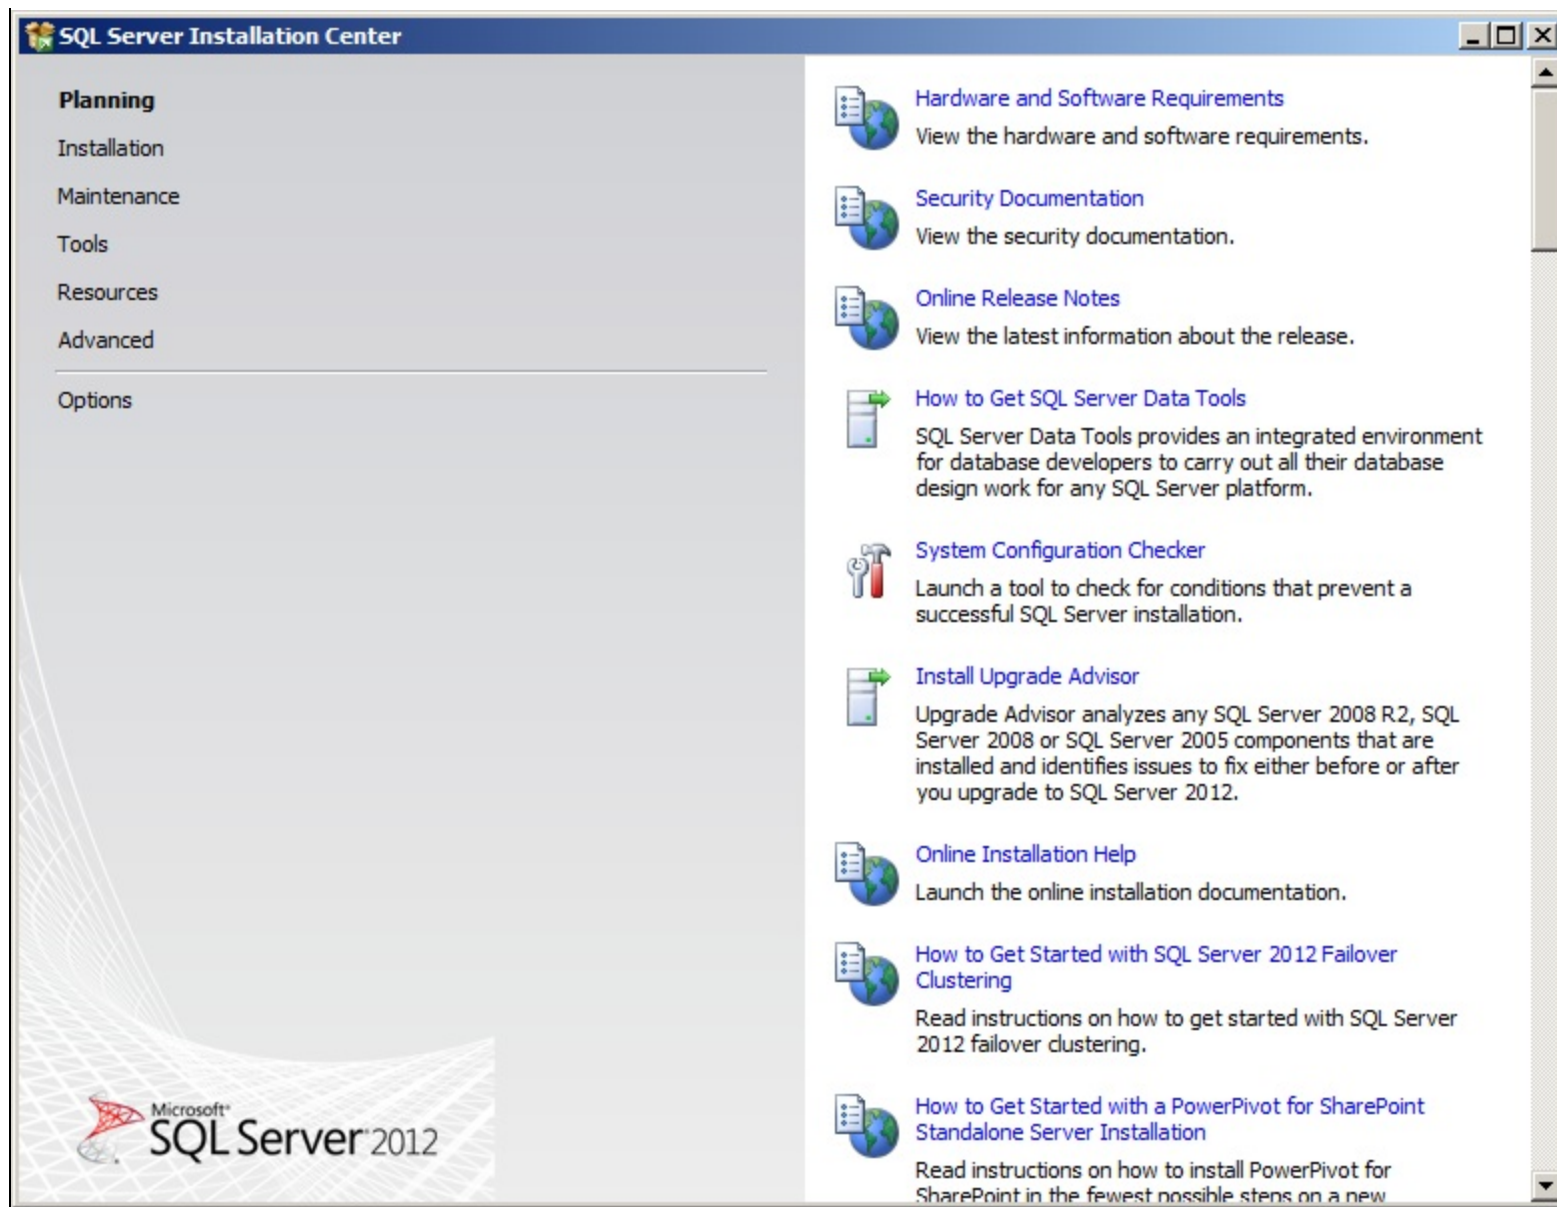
SQL Server Installation Center

Planning
Installation
Maintenance
Tools
Resources
Advanced
Options

Microsoft® SQL Server 2012

Hardware and Software Requirements
View the hardware and software requirements.

Security Documentation
View the security documentation.

Online Release Notes
View the latest information about the release.

How to Get SQL Server Data Tools
SQL Server Data Tools provides an integrated environment for database developers to carry out all their database design work for any SQL Server platform.

System Configuration Checker
Launch a tool to check for conditions that prevent a successful SQL Server installation.

Install Upgrade Advisor
Upgrade Advisor analyzes any SQL Server 2008 R2, SQL Server 2008 or SQL Server 2005 components that are installed and identifies issues to fix either before or after you upgrade to SQL Server 2012.

Online Installation Help
Launch the online installation documentation.

How to Get Started with SQL Server 2012 Failover Clustering
Read instructions on how to get started with SQL Server 2012 failover clustering.

How to Get Started with a PowerPivot for SharePoint Standalone Server Installation
Read instructions on how to install PowerPivot for SharePoint in the fewest possible steps on a new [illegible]